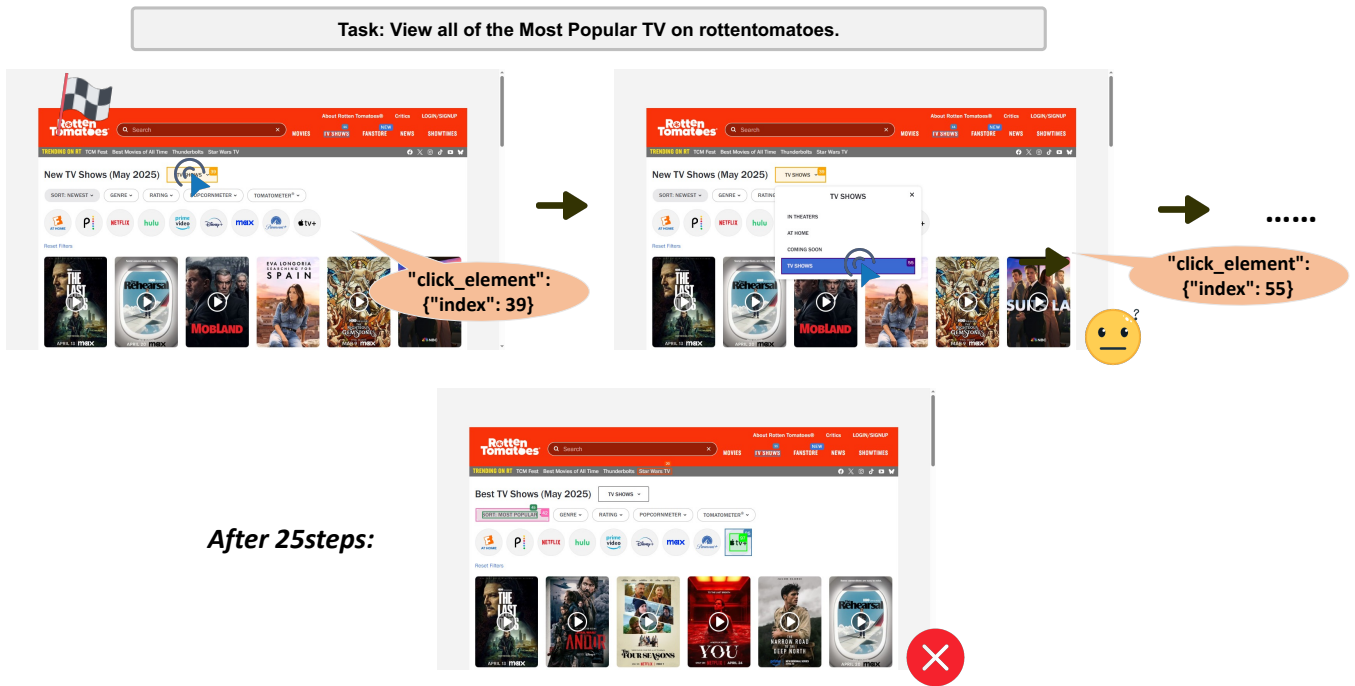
Task: View all of the Most Popular TV on rottentomatoes.

Rotten Tomatoes
Search
About Rotten Tomatoes® Critics LOGIN/SIGNUP
MOVIES TV SHOWS FANSTORE NEWS SHOWTIMES
TRENDING ON RT TCM Fest Best Movies of All Time Thunderbolts Star Wars TV
New TV Shows (May 2025)
SORT: NEWEST GENRE RATING POPCORNMETER TOMATOMETER®
AT HOME NETFLIX hulu prime video max tv+
Reset Filters
THE LAST OF US Rehearsal MOBLAND EVA LONGORIA SEARCHING FOR SPAIN
"click_element": {"index": 39}

Rotten Tomatoes
Search
About Rotten Tomatoes® Critics LOGIN/SIGNUP
MOVIES TV SHOWS FANSTORE NEWS SHOWTIMES
TRENDING ON RT TCM Fest Best Movies of All Time Thunderbolts Star Wars TV
New TV Shows (May 2025) TV SHOWS
SORT: NEWEST GENRE RATING
TV SHOWS
IN THEATERS
AT HOME
COMING SOON
TV SHOWS
Reset Filters
"click_element": {"index": 55}
......

After 25steps:

Rotten Tomatoes
Search
About Rotten Tomatoes® Critics LOGIN/SIGNUP
MOVIES TV SHOWS FANSTORE NEWS SHOWTIMES
TRENDING ON RT TCM Fest Best Movies of All Time Thunderbolts Star Wars TV
Best TV Shows (May 2025) TV SHOWS
SORT: MOST POPULAR GENRE RATING POPCORNMETER TOMATOMETER®
AT HOME NETFLIX hulu prime video max tv+
Reset Filters
THE LAST OF US ANDOR THE FOUR SEASONS YOU NARROW ROAD TO THE DEEP NORTH Rehearsal